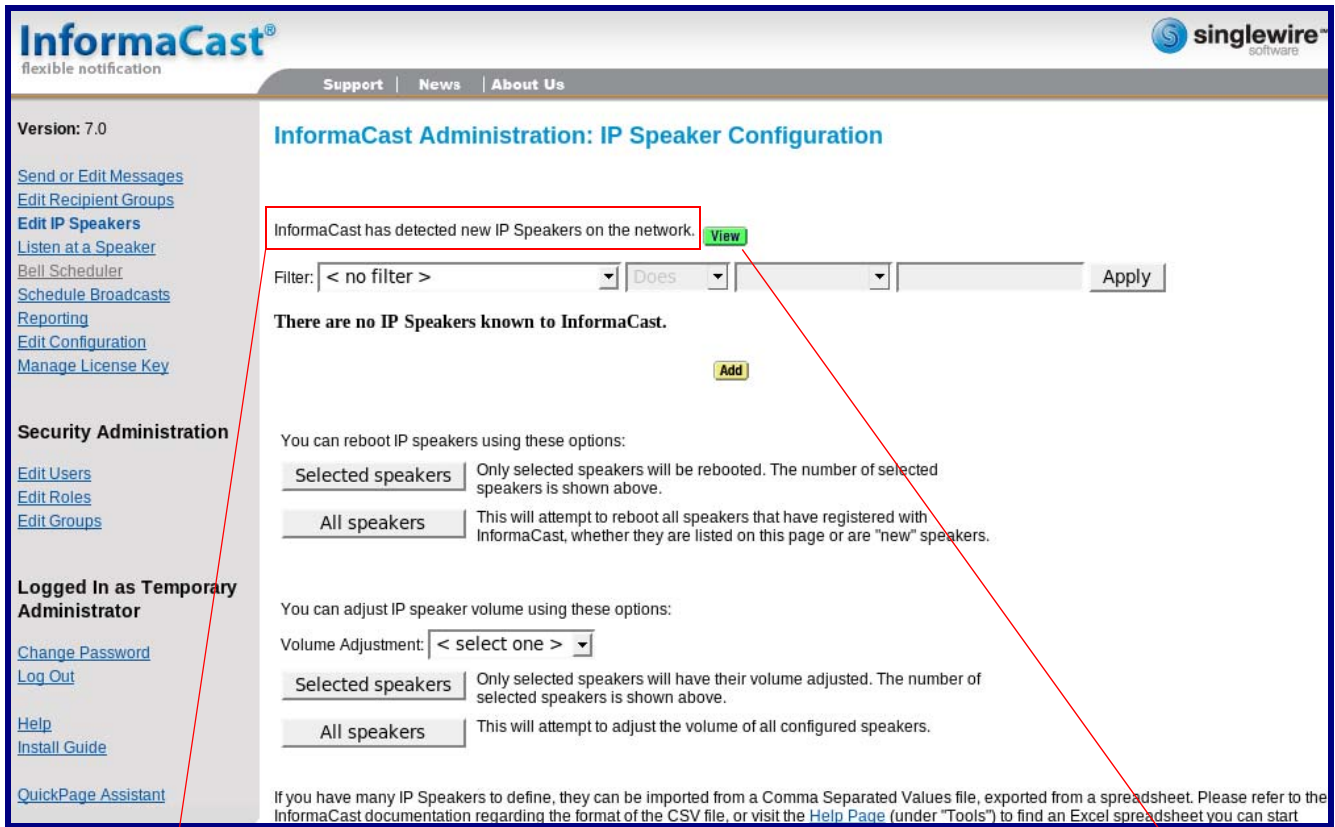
InformaCast®
flexible notification

singlewire™ software

Support | News | About Us

Version: 7.0

Send or Edit Messages
Edit Recipient Groups
Edit IP Speakers
Listen at a Speaker
Bell Scheduler
Schedule Broadcasts
Reporting
Edit Configuration
Manage License Key

Security Administration

Edit Users
Edit Roles
Edit Groups

Logged In as Temporary Administrator

Change Password
Log Out

Help
Install Guide

QuickPage Assistant

InformaCast Administration: IP Speaker Configuration

InformaCast has detected new IP Speakers on the network. View

Filter: < no filter > Does Apply

There are no IP Speakers known to InformaCast.

Add

You can reboot IP speakers using these options:

Selected speakers Only selected speakers will be rebooted. The number of selected speakers is shown above.

All speakers This will attempt to reboot all speakers that have registered with InformaCast, whether they are listed on this page or are "new" speakers.

You can adjust IP speaker volume using these options:

Volume Adjustment: < select one >

Selected speakers Only selected speakers will have their volume adjusted. The number of selected speakers is shown above.

All speakers This will attempt to adjust the volume of all configured speakers.

If you have many IP Speakers to define, they can be imported from a Comma Separated Values file, exported from a spreadsheet. Please refer to the InformaCast documentation regarding the format of the CSV file, or visit the Help Page (under "Tools") to find an Excel spreadsheet you can start